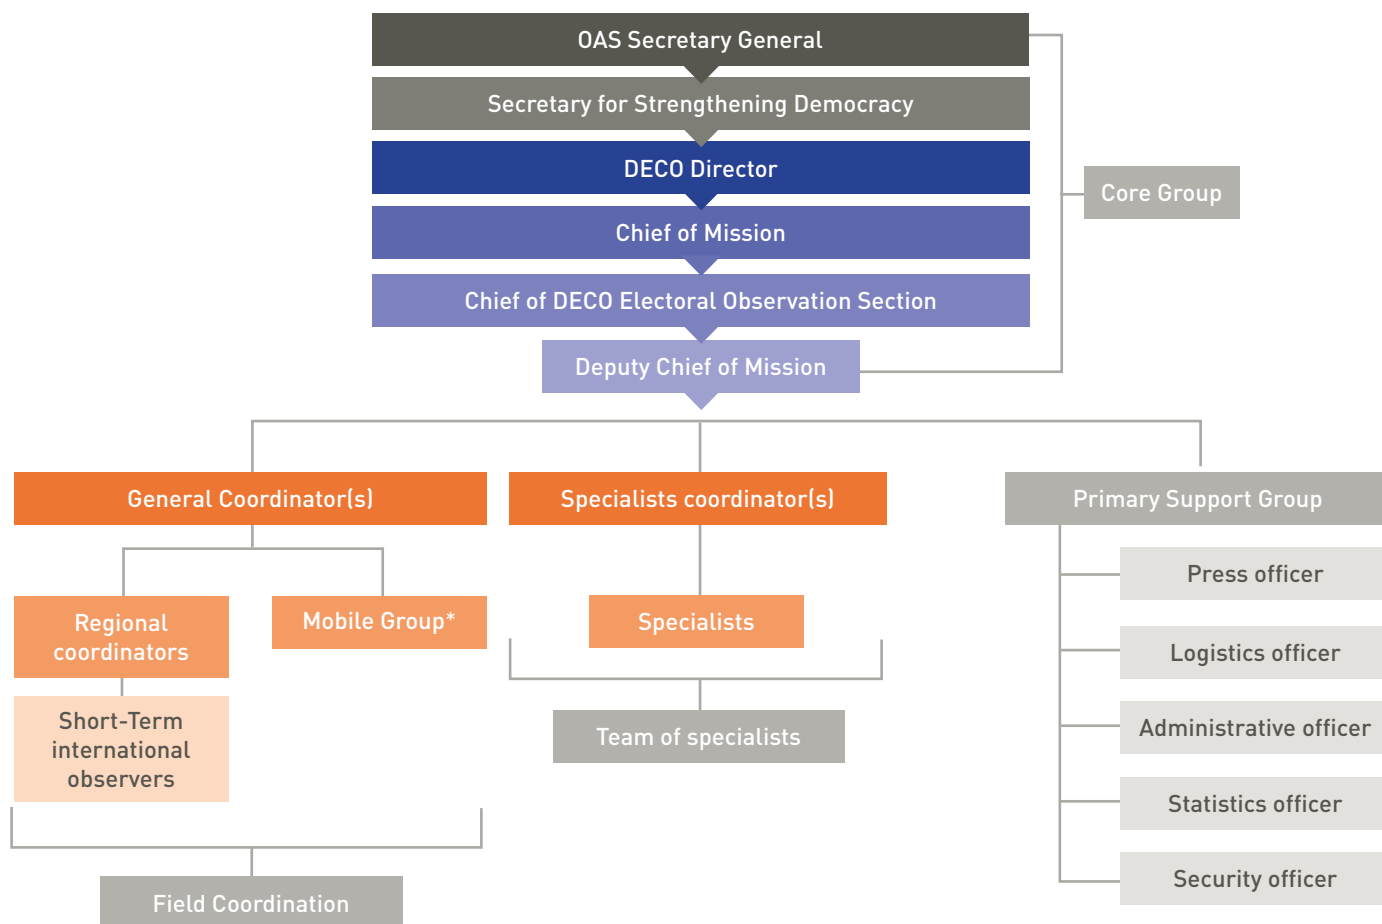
OAS Secretary General

Secretary for Strengthening Democracy

DECO Director

Chief of Mission

Chief of DECO Electoral Observation Section

Deputy Chief of Mission

Core Group

General Coordinator(s)

Specialists coordinator(s)

Primary Support Group

Regional coordinators

Mobile Group*

Specialists

Short-Term international observers

Team of specialists

Field Coordination

Press officer

Logistics officer

Administrative officer

Statistics officer

Security officer